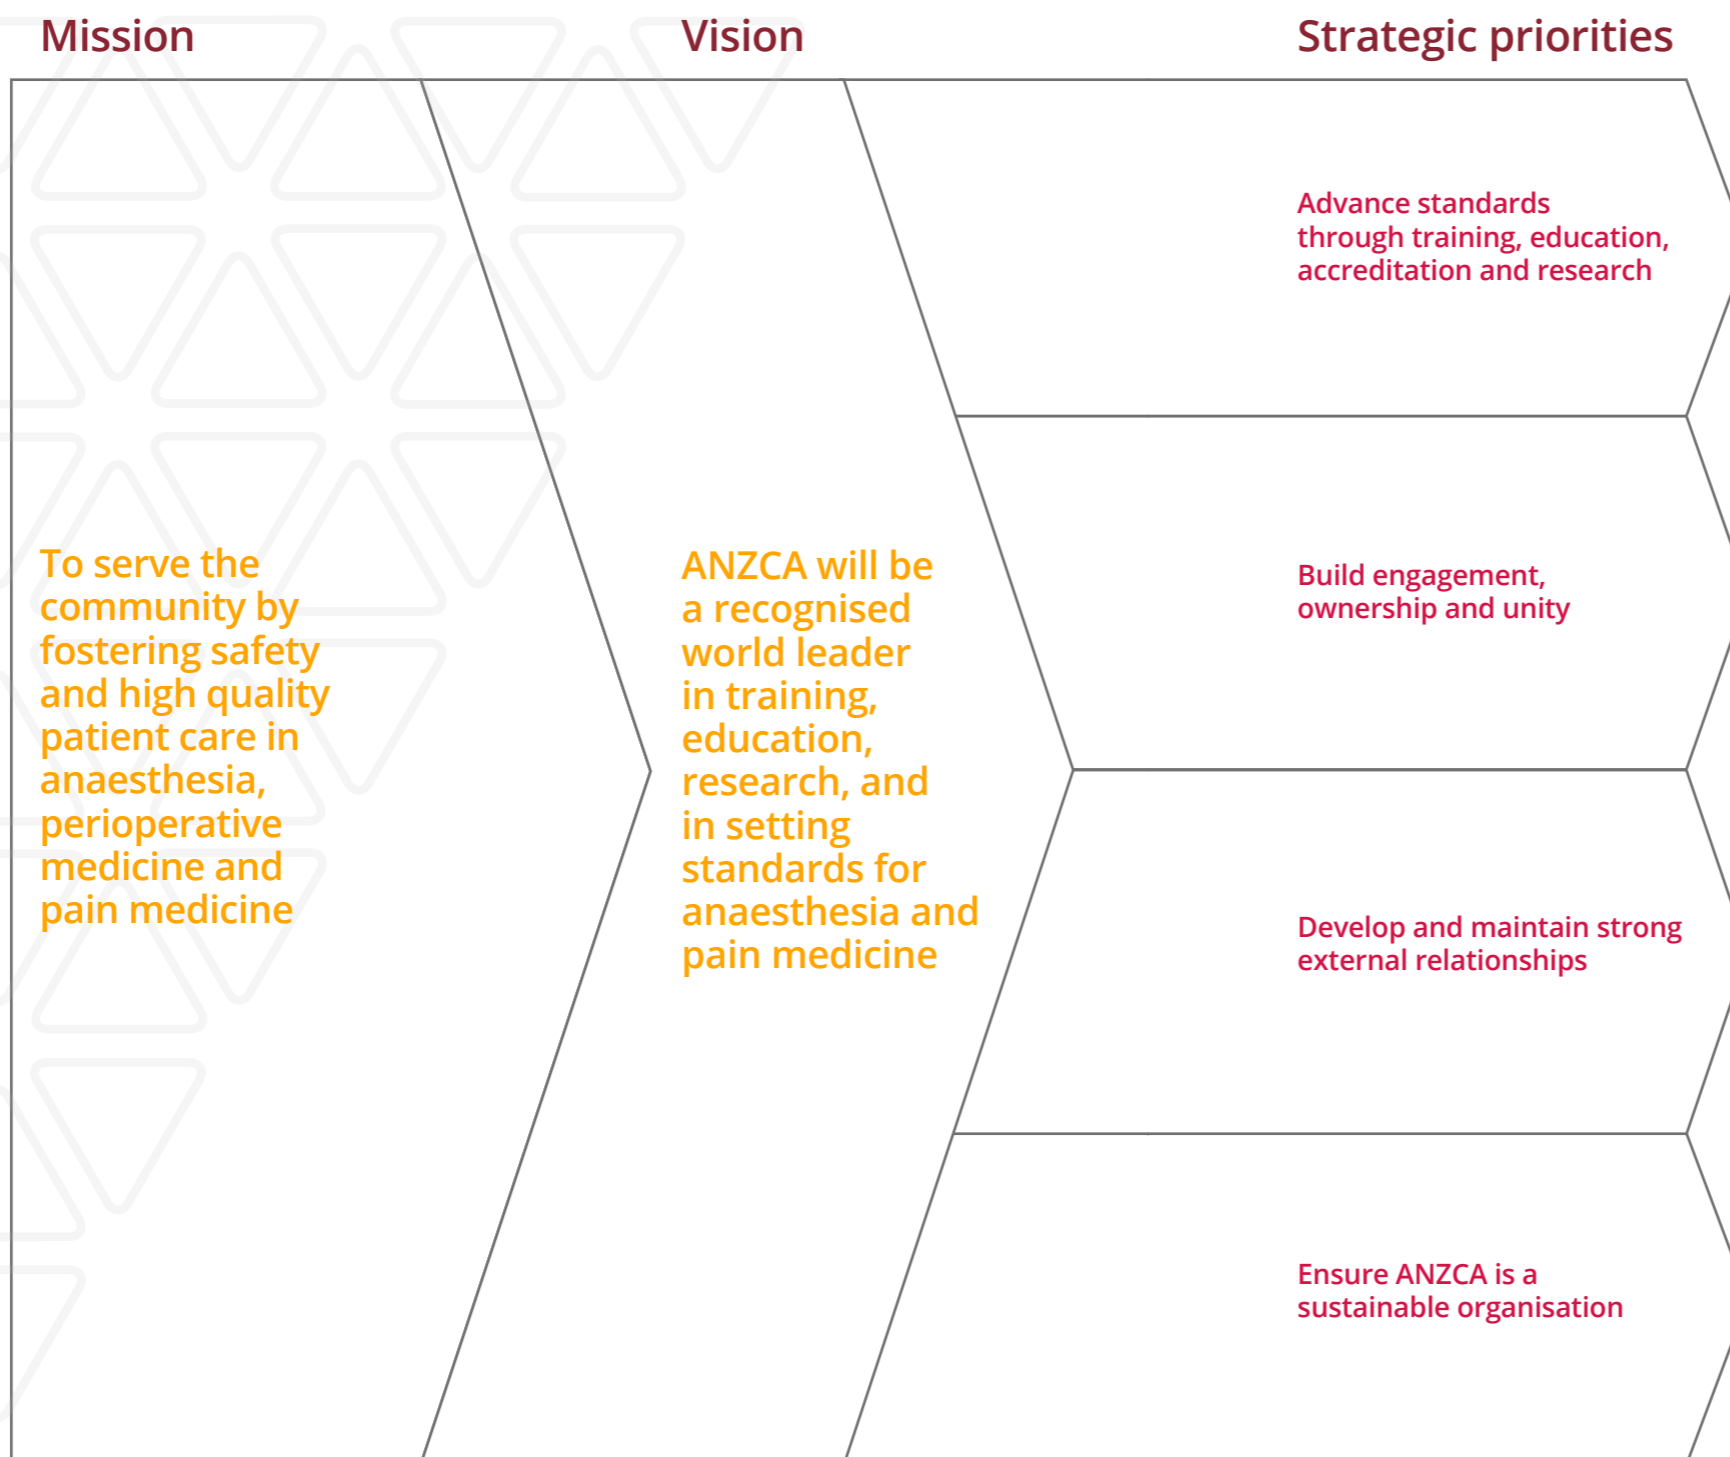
Mission

Vision

Strategic priorities

To serve the community by fostering safety and high quality patient care in anaesthesia, perioperative medicine and pain medicine

ANZCA will be a recognised world leader in training, education, research, and in setting standards for anaesthesia and pain medicine

Advance standards through training, education, accreditation and research

Build engagement, ownership and unity

Develop and maintain strong external relationships

Ensure ANZCA is a sustainable organisation